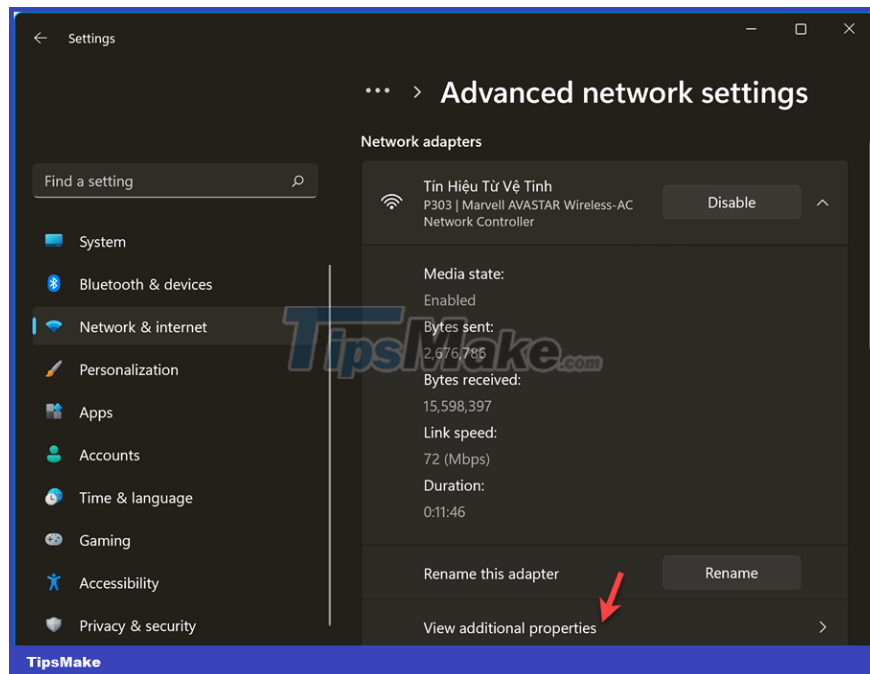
Settings

··· > Advanced network settings

Network adapters

Find a setting

System

Bluetooth & devices

Network & internet

Personalization

Apps

Accounts

Time & language

Gaming

Accessibility

Privacy & security

Tín Hiệu Từ Vệ Tinh
P303 | Marvell AVASTAR Wireless-AC Network Controller

Disable

Media state:
Enabled

Bytes sent:
2,676,786

Bytes received:
15,598,397

Link speed:
72 (Mbps)

Duration:
0:11:46

TipsMake.com

Rename this adapter

Rename

View additional properties

TipsMake